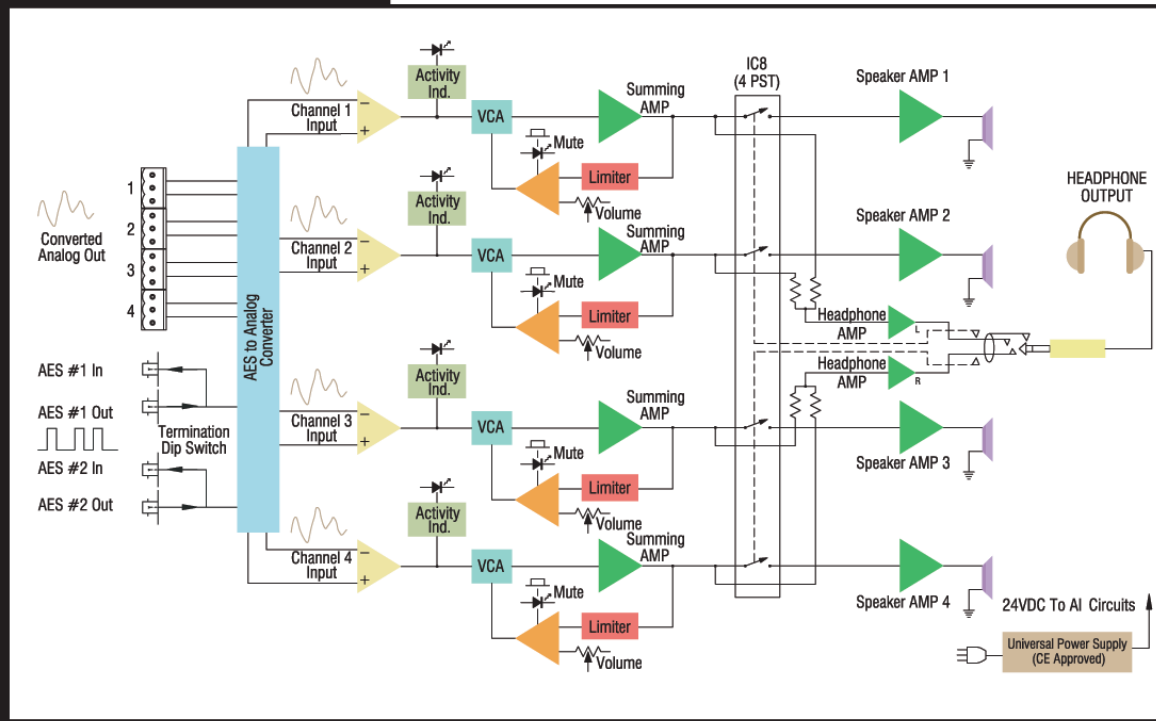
Activity Ind.

Summing AMP

IC8 (4 PST)

Speaker AMP 1

Channel 1 Input

VCA

Mute

Limiter

Volume

HEADPHONE OUTPUT

Converted Analog Out

1

2

3

4

Activity Ind.

Summing AMP

Speaker AMP 2

Channel 2 Input

VCA

Mute

Limiter

Volume

Headphone AMP

L

Headphone AMP

R

AES to Analog Converter

AES #1 In

AES #1 Out

AES #2 In

AES #2 Out

Termination Dip Switch

Activity Ind.

Summing AMP

Channel 3 Input

VCA

Mute

Limiter

Volume

Speaker AMP 3

Activity Ind.

Summing AMP

Channel 4 Input

VCA

Mute

Limiter

Volume

Speaker AMP 4

24VDC To AI Circuits

Universal Power Supply (CE Approved)